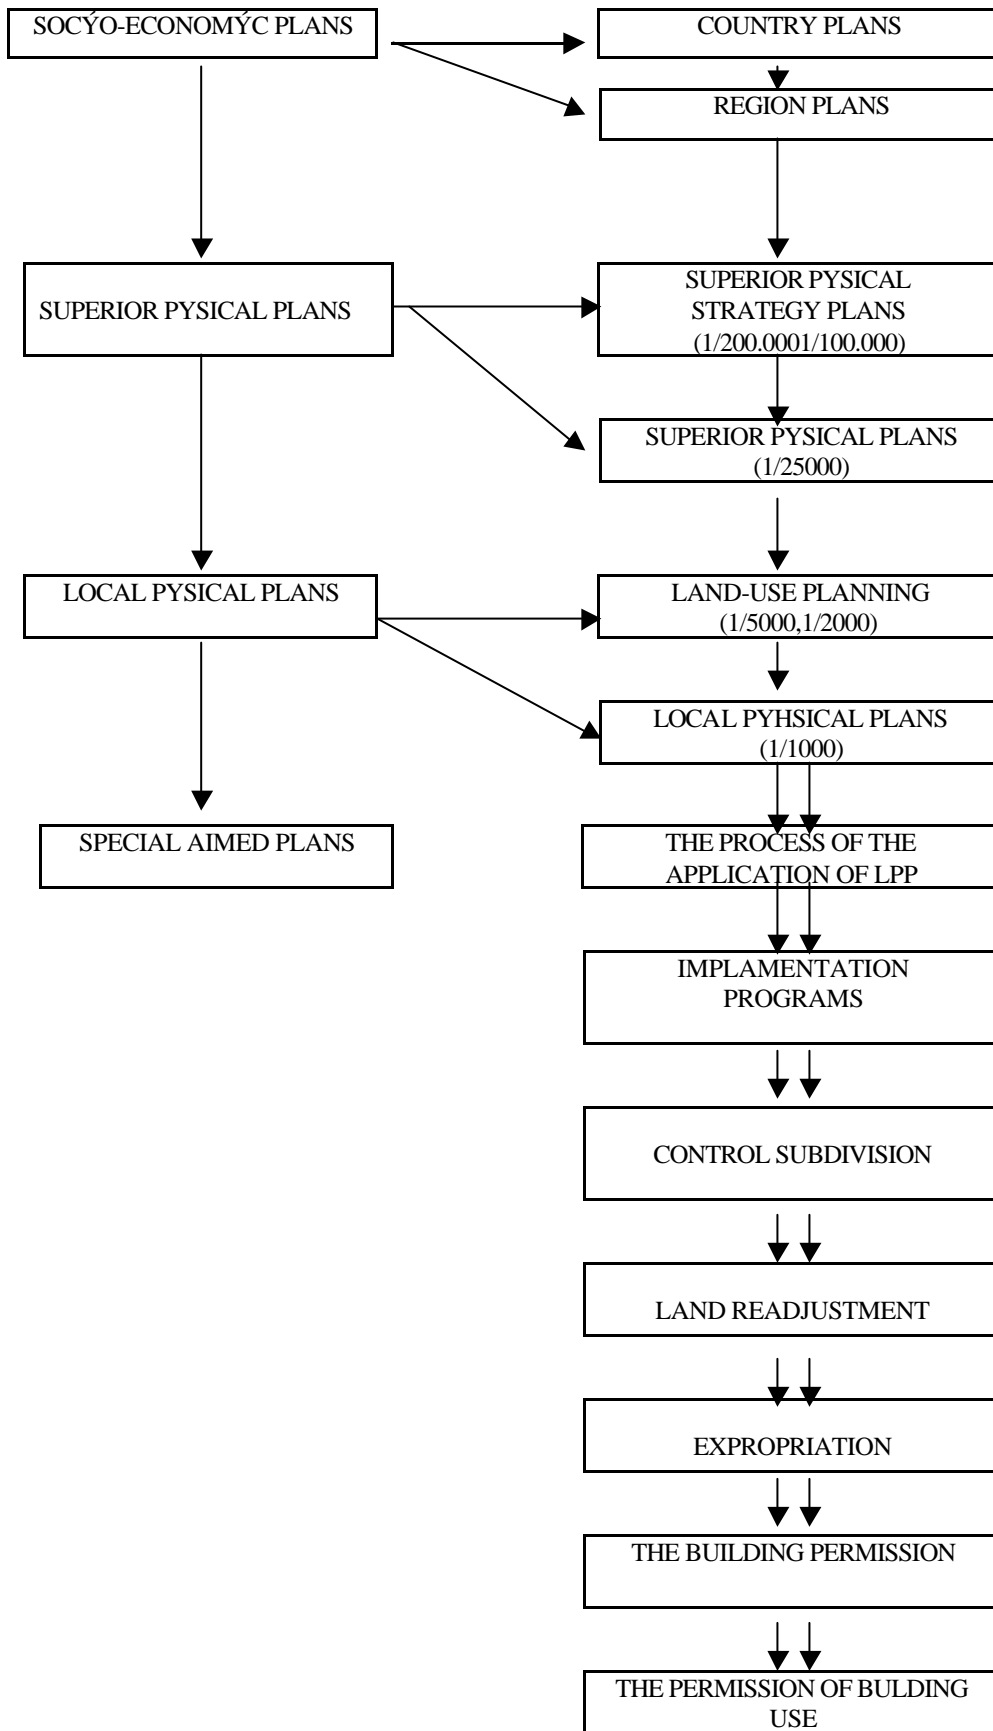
SOCÝO-ECONOMÝC PLANS

COUNTRY PLANS

REGION PLANS

SUPERIOR PYSICAL PLANS

SUPERIOR PYSICAL STRATEGY PLANS (1/200.0001/100.000)

SUPERIOR PYSICAL PLANS (1/25000)

LOCAL PYSICAL PLANS

LAND-USE PLANNING (1/5000,1/2000)

LOCAL PYHSICAL PLANS (1/1000)

SPECIAL AIMED PLANS

THE PROCESS OF THE APPLICATION OF LPP

IMPLAMENTATION PROGRAMS

CONTROL SUBDIVISION

LAND READJUSTMENT

EXPROPRIATION

THE BUILDING PERMISSION

THE PERMISSION OF BULDING USE